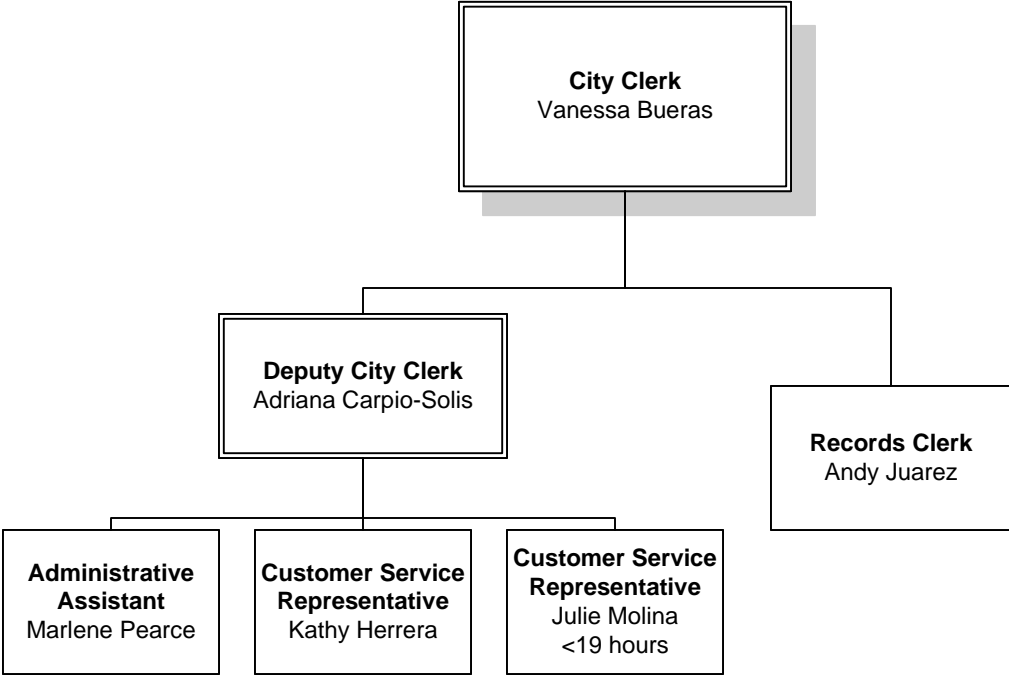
**City Clerk**
Vanessa Bueras

**Deputy City Clerk**
Adriana Carpio-Solis

**Records Clerk**
Andy Juarez

**Administrative Assistant**
Marlene Pearce

**Customer Service Representative**
Kathy Herrera

**Customer Service Representative**
Julie Molina
<19 hours